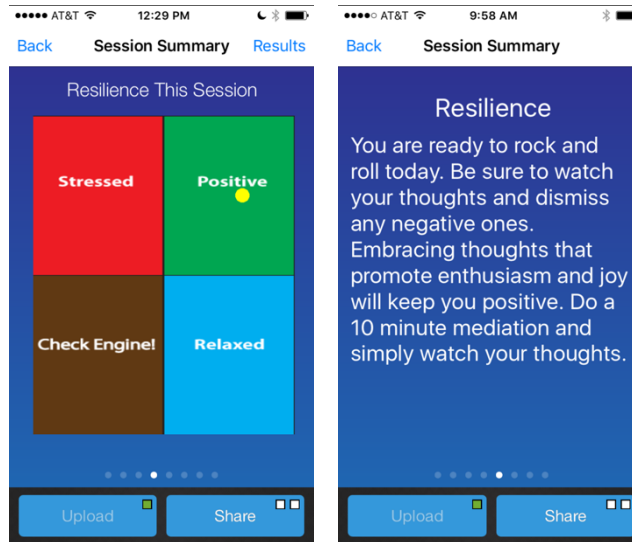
●●●●● AT&T 12:29 PM

Back Session Summary Results

Resilience This Session

| Stressed | Positive |
|---|---|
| Check Engine! | Relaxed |

Upload Share

●●●○○ AT&T 9:58 AM

Back Session Summary

Resilience

You are ready to rock and roll today. Be sure to watch your thoughts and dismiss any negative ones. Embracing thoughts that promote enthusiasm and joy will keep you positive. Do a 10 minute mediation and simply watch your thoughts.

Upload Share